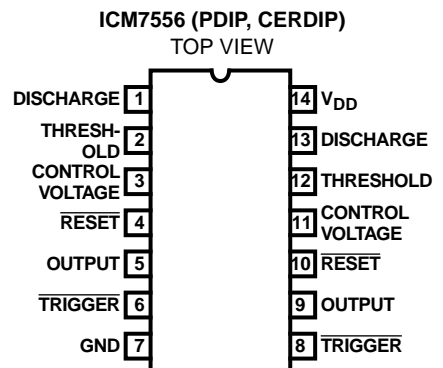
ICM7556 (PDIP, CERDIP)
TOP VIEW

DISCHARGE 1
THRESH-OLD 2
CONTROL VOLTAGE 3
$\overline{\text{RESET}}$ 4
OUTPUT 5
$\overline{\text{TRIGGER}}$ 6
GND 7

14 $V_{DD}$
13 DISCHARGE
12 THRESHOLD
11 CONTROL VOLTAGE
10 $\overline{\text{RESET}}$
9 OUTPUT
8 $\overline{\text{TRIGGER}}$